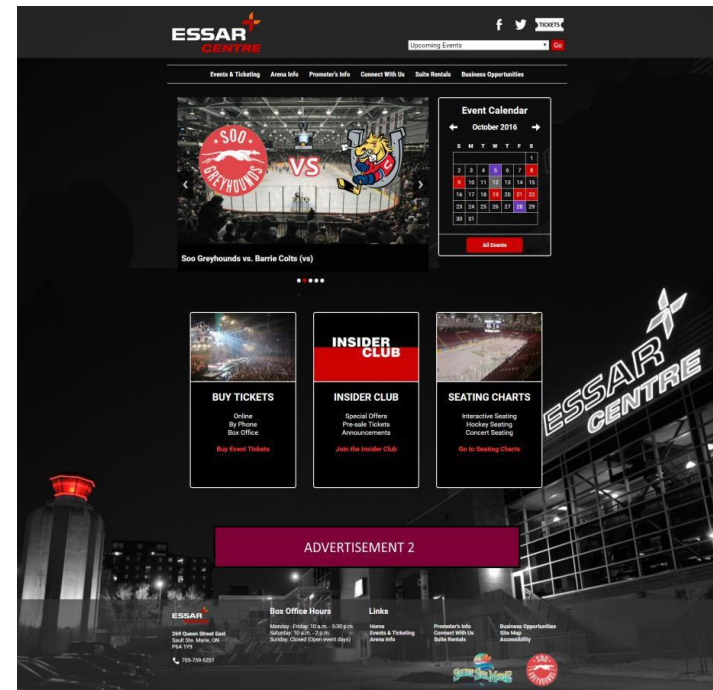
ESSAR CENTRE

f TICKETS

Upcoming Events Go

Events & Ticketing Arena Info Promoter's Info Connect With Us Suite Rentals Business Opportunities

SOO GREYHOUNDS VS C

Soo Greyhounds vs. Barrie Colts (vs)

Event Calendar

October 2016

| S | M | T | W | T | F | S |
|---|---|---|---|---|---|---|
| | | | | | | 1 |
| 2 | 3 | 4 | 5 | 6 | 7 | 8 |
| 9 | 10 | 11 | 12 | 13 | 14 | 15 |
| 16 | 17 | 18 | 19 | 20 | 21 | 22 |
| 23 | 24 | 25 | 26 | 27 | 28 | 29 |
| 30 | 31 | | | | | |

All Events

BUY TICKETS
Online
By Phone
Box Office
Buy Event Tickets

INSIDER CLUB

INSIDER CLUB
Special Offers
Pre-sale Tickets
Announcements
Join the Insider Club

SEATING CHARTS
Interactive Seating
Hockey Seating
Concert Seating
Go to Seating Charts

ESSAR CENTRE

ADVERTISEMENT 2

ESSAR CENTRE
269 Queen Street East
Sault Ste. Marie, ON
P6A 1Y9

705-759-5251

Box Office Hours
Monday - Friday: 10 a.m. - 5:30 p.m.
Saturday: 10 a.m. - 2 p.m.
Sunday: Closed (Open event days)

Links
Home
Events & Ticketing
Arena Info

Promoter's Info
Connect With Us
Suite Rentals

Business Opportunities
Site Map
Accessibility

SOO GREYHOUNDS